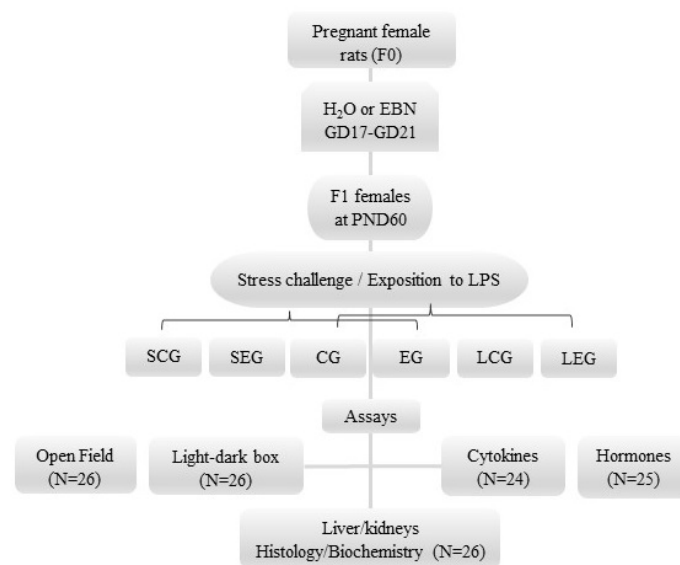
Pregnant female rats (F0)

$H_2O$ or EBN GD17-GD21

F1 females at PND60

Stress challenge / Exposition to LPS

SCG

SEG

CG

EG

LCG

LEG

Assays

Open Field (N=26)

Light-dark box (N=26)

Cytokines (N=24)

Hormones (N=25)

Liver/kidneys Histology/Biochemistry (N=26)